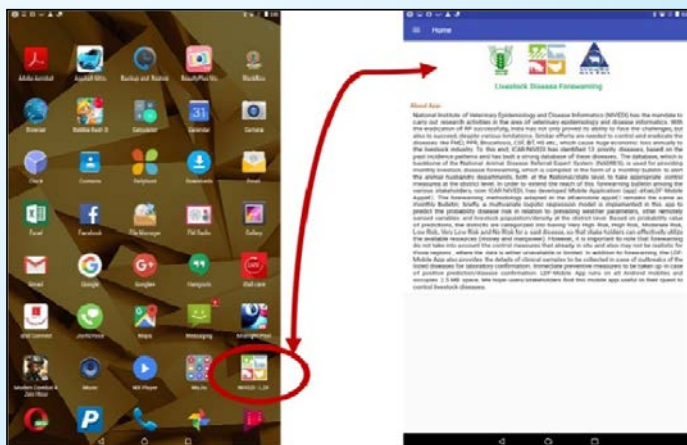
Adobe Acrobat | Aapkah Mitra | Backup and Restore | BeautyPlus Me | BlackBox

Browser | Bubble Bash 3 | Calculator | Calendar | Camera

Clock | Contacts | Dailyhunt | Downloads | Email

Excel | Facebook | File Manager | FM Radio | Gallery

Gmail | Google | Google+ | Hangouts | Idea care

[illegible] | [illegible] | Maps | Messaging | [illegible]

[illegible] | Movie | MX Player | My Jio | NIVEDI - 1.24

Home

Livestock Disease Forecasting

About App

National Institute of Veterinary Epidemiology and Disease Informatics (NIVEDI) has the mandate to carry out research activities in the area of veterinary epidemiology and disease informatics. With the eradication of RP successfully, India has not only proved its ability to face the challenges, but also to succeed, despite various limitations. Similar efforts are needed to control and eradicate the diseases like FMD, PPR, Brucellosis, CSF, BT, HS etc., which cause huge economic loss annually to the livestock industry. To this end, ICAR-NIVEDI has identified 13 priority diseases, based on the past incidence patterns and has built a strong database of these diseases. The database, which is backbone of the National Animal Disease Referral Expert System (NADRES), is used for providing monthly livestock disease forecasting, which is compiled in the form of a monthly bulletin to alert the animal husbandry departments, both at the National/state level, to take appropriate control measures at the district level. In order to extend the reach of this forecasting bulletin among the various stakeholders, now ICAR-NIVEDI, has developed Mobile Application (app) ePaLDF Mobile Apps. The forecasting methodology adopted in the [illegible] remains the same as monthly Bulletin, briefly, a multivariate logistic regression model is implemented in this app to predict the probability disease risk in relation to prevailing weather parameters, other remotely sensed variables and livestock population/density at the district level. Based on probability value of predictions, the districts are categorized into having Very High Risk, High Risk, Moderate Risk, Low Risk, Very Low Risk and No Risk for a said disease, so that stake holders can effectively utilize the available resources (money and manpower). However, it is important to note that forecasting do not take into account the control measures that already in situ and also may not be realistic for those regions, where the data is either unavailable or limited. In addition to forecasting, the LDF-Mobile App also provides the details of clinical samples to be collected in case of outbreaks of the listed diseases for laboratory confirmation. Immediate preventive measures to be taken up in case of positive prediction/disease confirmation. LDF-Mobile App runs on all Android mobiles and occupies 2.5 MB space. We hope users/stakeholders find this mobile app useful in their quest to control livestock diseases.